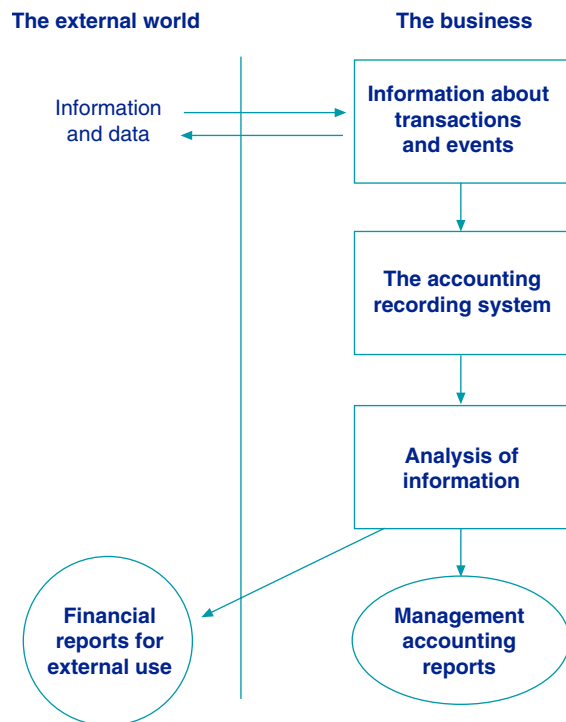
The external world

The business

Information and data

Information about transactions and events

The accounting recording system

Analysis of information

Financial reports for external use

Management accounting reports